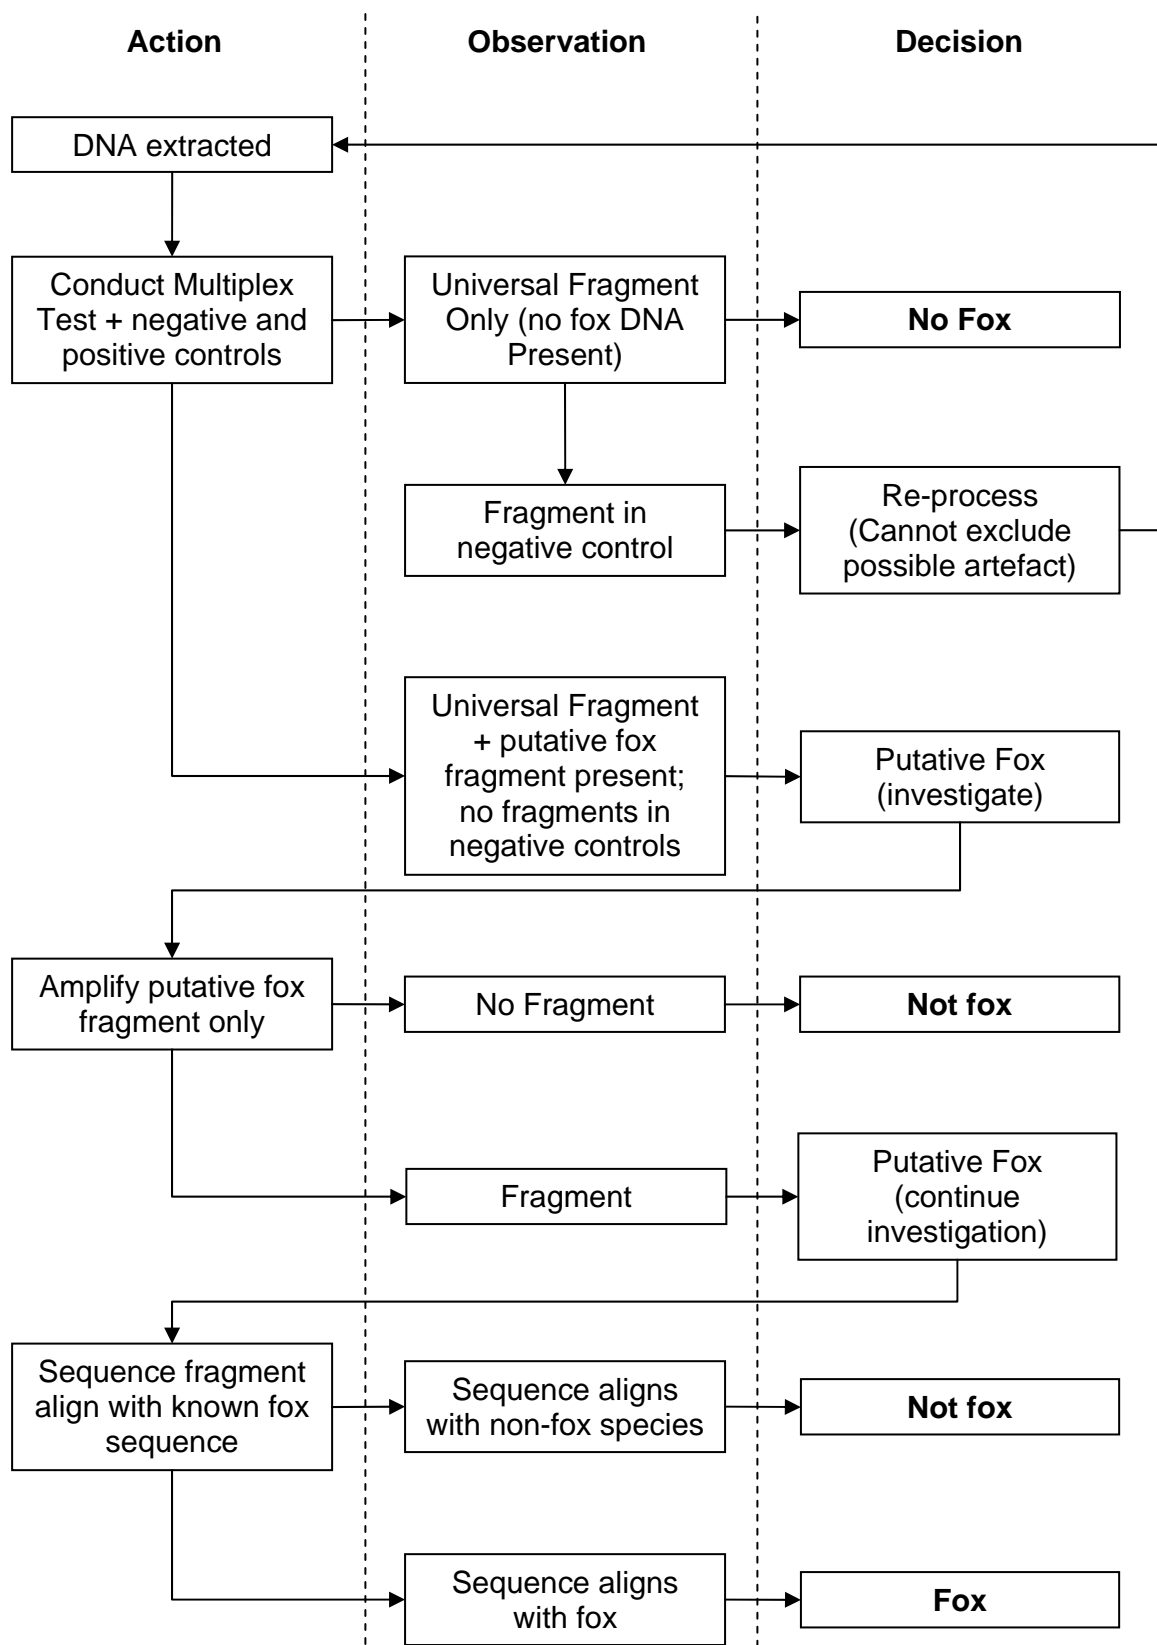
Action

Observation

Decision

DNA extracted

Conduct Multiplex Test + negative and positive controls

Universal Fragment Only (no fox DNA Present)

No Fox

Fragment in negative control

Re-process (Cannot exclude possible artefact)

Universal Fragment + putative fox fragment present; no fragments in negative controls

Putative Fox (investigate)

Amplify putative fox fragment only

No Fragment

Not fox

Fragment

Putative Fox (continue investigation)

Sequence fragment align with known fox sequence

Sequence aligns with non-fox species

Not fox

Sequence aligns with fox

Fox